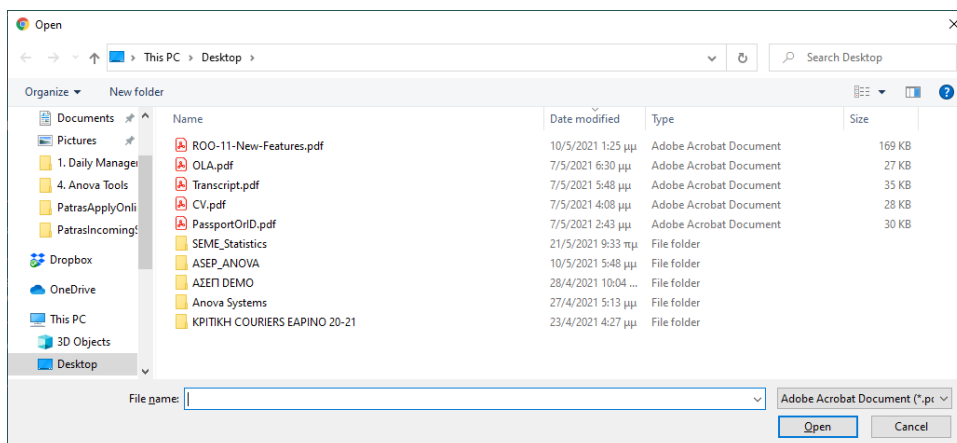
Open

This PC > Desktop >

Search Desktop

Organize ▾ New folder

Documents
Pictures
1. Daily Managem
4. Anova Tools
PatrasApplyOnli
PatrasIncomingS
Dropbox
OneDrive
This PC
3D Objects
Desktop

| Name | Date modified | Type | Size |
|---|---|---|---|
| ROO-11-New-Features.pdf | 10/5/2021 1:25 μμ | Adobe Acrobat Document | 169 KB |
| OLA.pdf | 7/5/2021 6:30 μμ | Adobe Acrobat Document | 27 KB |
| Transcript.pdf | 7/5/2021 5:48 μμ | Adobe Acrobat Document | 35 KB |
| CV.pdf | 7/5/2021 4:08 μμ | Adobe Acrobat Document | 28 KB |
| PassportOrID.pdf | 7/5/2021 2:43 μμ | Adobe Acrobat Document | 30 KB |
| SEME_Statistics | 21/5/2021 9:33 πμ | File folder | |
| ASEP_ANOVA | 10/5/2021 5:48 μμ | File folder | |
| ΑΣΕΠ DEMO | 28/4/2021 10:04 ... | File folder | |
| Anova Systems | 27/4/2021 5:13 μμ | File folder | |
| ΚΡΙΤΙΚΗ COURIERS EAPINO 20-21 | 23/4/2021 4:27 μμ | File folder | |

File name:

Adobe Acrobat Document (*.pc

Open

Cancel